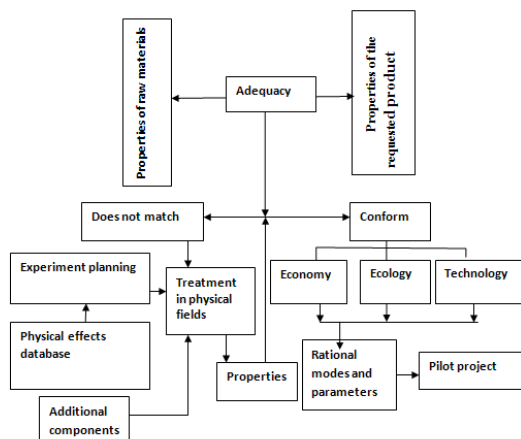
Properties of raw materials

Adequacy

Properties of the requested product

Does not match

Conform

Experiment planning

Treatment in physical fields

Economy

Ecology

Technology

Physical effects database

Properties

Rational modes and parameters

Pilot project

Additional components